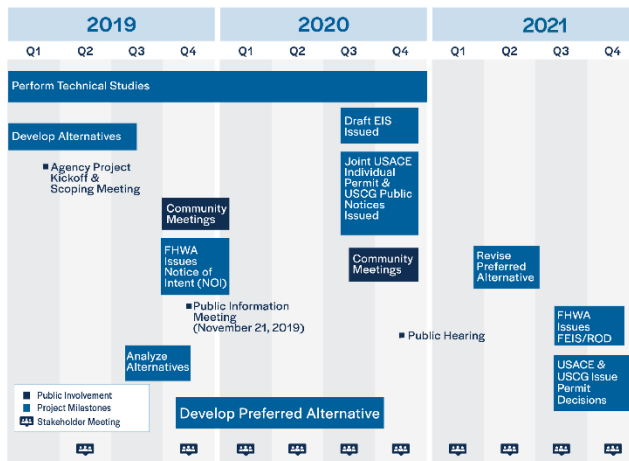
2019

2020

2021

Q1 Q2 Q3 Q4 Q1 Q2 Q3 Q4 Q1 Q2 Q3 Q4

Perform Technical Studies

Develop Alternatives

Agency Project Kickoff & Scoping Meeting

Community Meetings

FHWA Issues Notice of Intent (NOI)

Public Information Meeting (November 21, 2019)

Analyze Alternatives

Draft EIS Issued

Joint USACE Individual Permit & USCG Public Notices Issued

Community Meetings

Public Hearing

Revise Preferred Alternative

FHWA Issues FEIS/ROD

USACE & USCG Issue Permit Decisions

Develop Preferred Alternative

Public Involvement
Project Milestones
Stakeholder Meeting